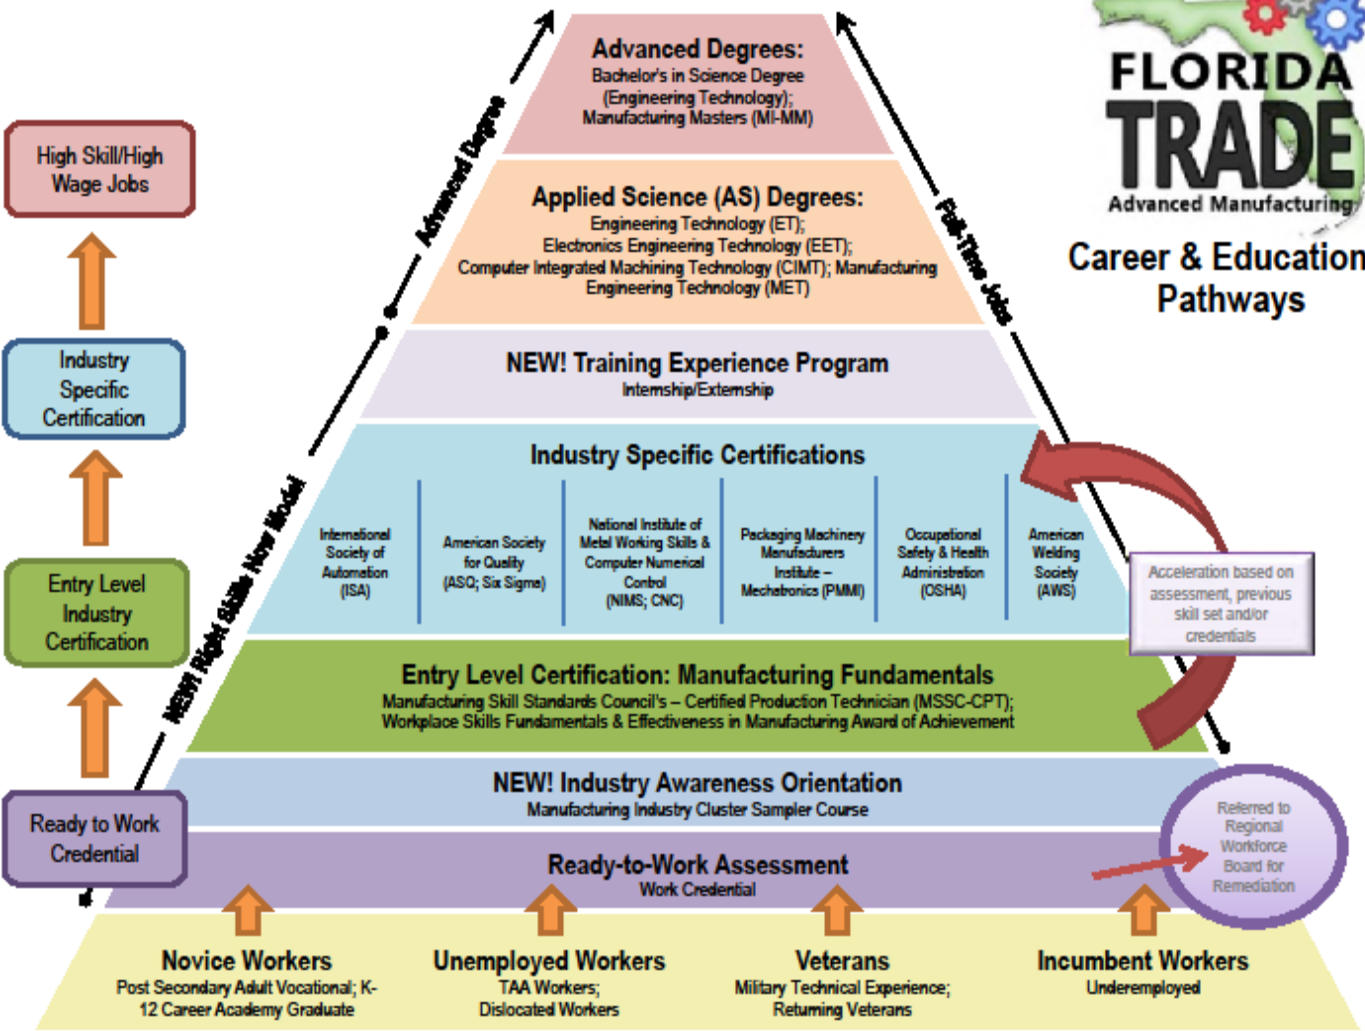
High Skill/High Wage Jobs

Industry Specific Certification

Entry Level Industry Certification

Ready to Work Credential

Advanced Degree

NEW! Right Skills Now Model

Full Time Jobs

FLORIDA TRADE Advanced Manufacturing

Career & Education Pathways

Advanced Degrees:
Bachelor's in Science Degree (Engineering Technology); Manufacturing Masters (MI-MM)

Applied Science (AS) Degrees:
Engineering Technology (ET); Electronics Engineering Technology (EET); Computer Integrated Machining Technology (CIMT); Manufacturing Engineering Technology (MET)

NEW! Training Experience Program
Internship/Externship

Industry Specific Certifications

| International Society of Automation (ISA) | American Society for Quality (ASQ; Six Sigma) | National Institute of Metal Working Skills & Computer Numerical Control (NIMS; CNC) | Packaging Machinery Manufacturers Institute – Mechatronics (PMMI) | Occupational Safety & Health Administration (OSHA) | American Welding Society (AWS) |
|---|---|---|---|---|---|

Acceleration based on assessment, previous skill set and/or credentials

Entry Level Certification: Manufacturing Fundamentals
Manufacturing Skill Standards Council's – Certified Production Technician (MSSC-CPT); Workplace Skills Fundamentals & Effectiveness in Manufacturing Award of Achievement

NEW! Industry Awareness Orientation
Manufacturing Industry Cluster Sampler Course

Ready-to-Work Assessment
Work Credential

Referred to Regional Workforce Board for Remediation

Novice Workers
Post Secondary Adult Vocational; K-12 Career Academy Graduate

Unemployed Workers
TAA Workers; Dislocated Workers

Veterans
Military Technical Experience; Returning Veterans

Incumbent Workers
Underemployed